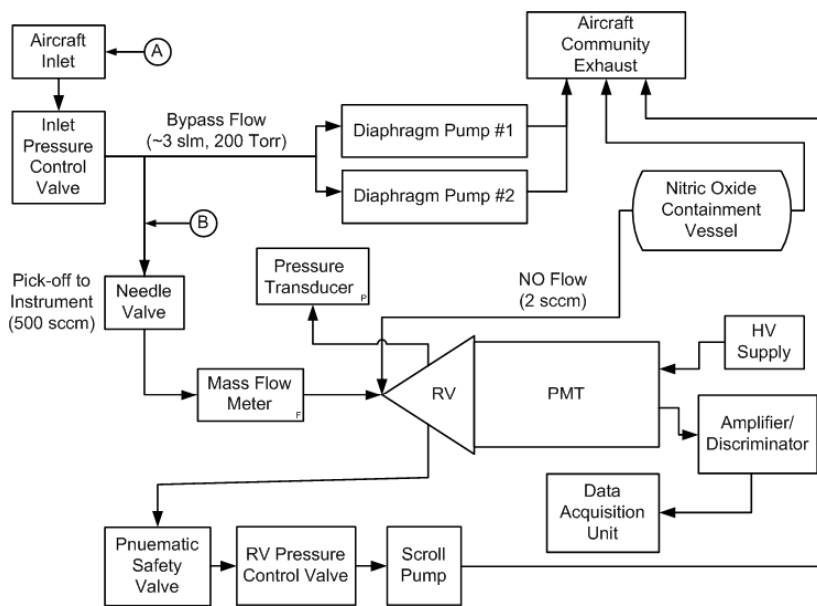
Aircraft Inlet

A

Aircraft Community Exhaust

Inlet Pressure Control Valve

Bypass Flow (~3 slm, 200 Torr)

Diaphragm Pump #1

Diaphragm Pump #2

Nitric Oxide Containment Vessel

B

Pick-off to Instrument (500 sccm)

Needle Valve

Pressure Transducer P

NO Flow (2 sccm)

HV Supply

Mass Flow Meter F

RV

PMT

Amplifier/ Discriminator

Data Acquisition Unit

Pnuematic Safety Valve

RV Pressure Control Valve

Scroll Pump